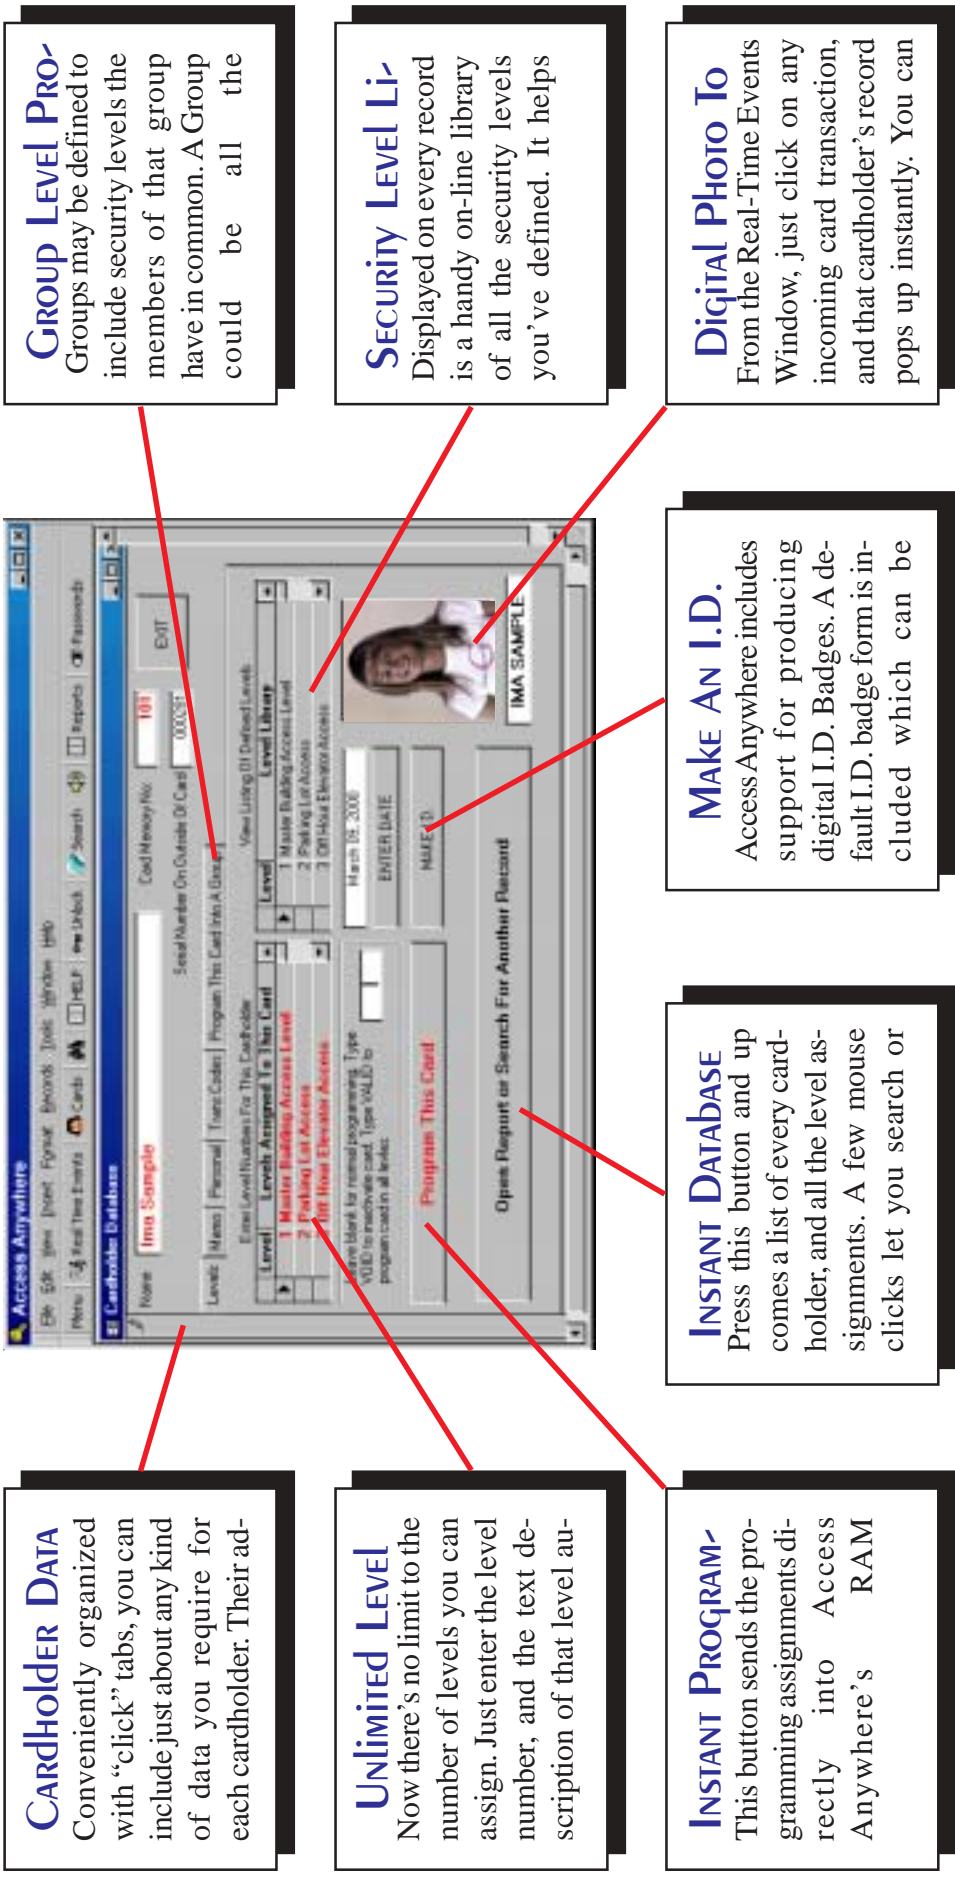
Group Level Pro-
Groups may be defined to include security levels the members of that group have in common. A Group could be all the

Security Level Li-
Displayed on every record is a handy on-line library of all the security levels you've defined. It helps

Digital Photo To
From the Real-Time Events Window, just click on any incoming card transaction, and that cardholder's record pops up instantly. You can

Make An I.D.
Access Anywhere includes support for producing digital I.D. Badges. A default I.D. badge form is included which can be

Instant Database
Press this button and up comes a list of every cardholder, and all the level assignments. A few mouse clicks let you search or

Cardholder Data
Conveniently organized with "click" tabs, you can include just about any kind of data you require for each cardholder. Their ad-

Unlimited Level
Now there's no limit to the number of levels you can assign. Just enter the level number, and the text description of that level au-

Instant Program-
This button sends the programming assignments directly into Access Anywhere's RAM

Access Anywhere
File Edit View Insert Format Records Tools Window Help
Menu Real Time Events Cards HELP Unlock Search Reports Passwords
Cardholder Database
Name Ima Sample
Card Memory No: 101
Serial Number On Outside Of Card 0002ST
EXIT
Levels Memo Personal Trans Codes Program This Card Into A Group
Enter Level Numbers For This Cardholder
Level Levels Assigned To This Card
1 Master Building Access Level
2 Parking Lot Access
3 OH Hour Elevator Access
View Listing Of Defined Levels
Level Level Library
1 Master Building Access Level
2 Parking Lot Access
3 OH Hour Elevator Access
Leave blank for normal programming. Type VOID to inactivate card. Type VALID to program card in all levels
March 09, 2000
ENTER DATE
MAKE ID
Program This Card
IMA SAMPLE
Open Report or Search For Another Record